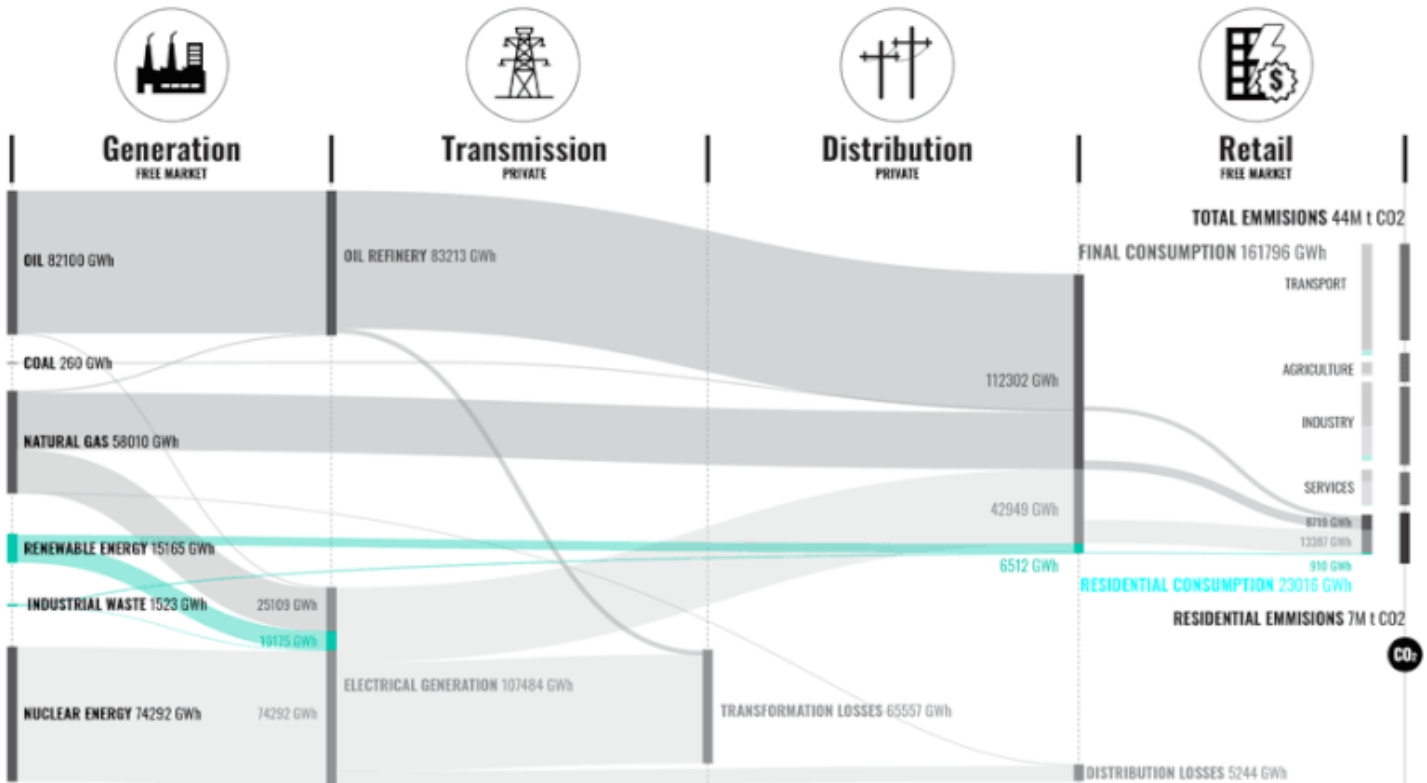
Generation
FREE MARKET

Transmission
PRIVATE

Distribution
PRIVATE

Retail
FREE MARKET

TOTAL EMMISIONS 44M t CO2

OIL 82100 GWh

OIL REFINERY 83213 GWh

FINAL CONSUMPTION 161796 GWh

TRANSPORT

COAL 260 GWh

112302 GWh

AGRICULTURE

NATURAL GAS 58010 GWh

INDUSTRY

SERVICES

42949 GWh

8715 GWh

13387 GWh

RENEWABLE ENERGY 15165 GWh

6512 GWh

910 GWh

RESIDENTIAL CONSUMPTION 23016 GWh

INDUSTRIAL WASTE 1523 GWh

25109 GWh

RESIDENTIAL EMMISIONS 7M t CO2

10175 GWh

$CO_2$

ELECTRICAL GENERATION 107484 GWh

NUCLEAR ENERGY 74292 GWh

74292 GWh

TRANSFORMATION LOSSES 65557 GWh

DISTRIBUTION LOSSES 5244 GWh